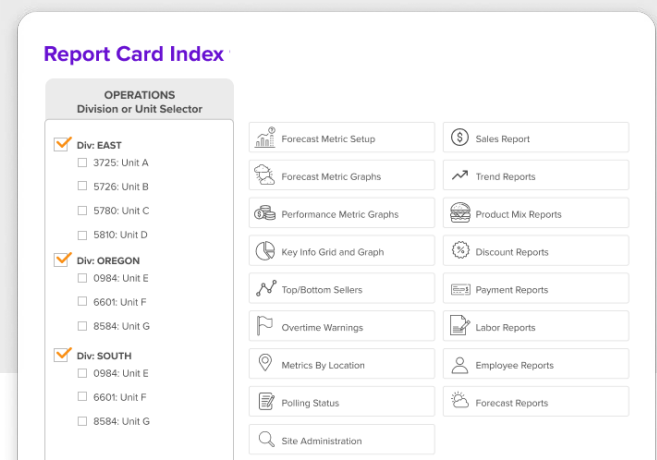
Report Card Index

OPERATIONS
Division or Unit Selector

Div: EAST
3725: Unit A
5726: Unit B
5780: Unit C
5810: Unit D

Div: OREGON
0984: Unit E
6601: Unit F
8584: Unit G

Div: SOUTH
0984: Unit E
6601: Unit F
8584: Unit G

Forecast Metric Setup
Forecast Metric Graphs
Performance Metric Graphs
Key Info Grid and Graph
Top/Bottom Sellers
Overtime Warnings
Metrics By Location
Polling Status
Site Administration

Sales Report
Trend Reports
Product Mix Reports
Discount Reports
Payment Reports
Labor Reports
Employee Reports
Forecast Reports